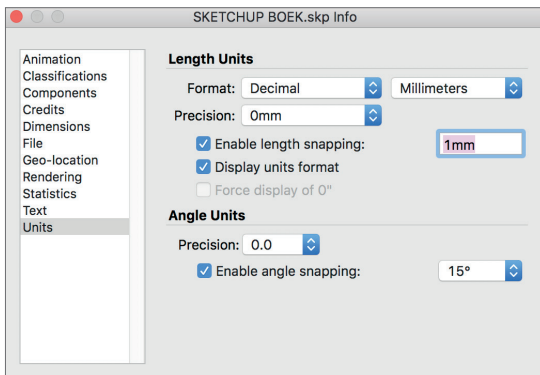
SKETCHUP BOEK.skp Info

Animation
Classifications
Components
Credits
Dimensions
File
Geo-location
Rendering
Statistics
Text
Units

Length Units

Format: Decimal Millimeters

Precision: 0mm

Enable length snapping: 1mm

Display units format

Force display of 0"

Angle Units

Precision: 0.0

Enable angle snapping: 15°